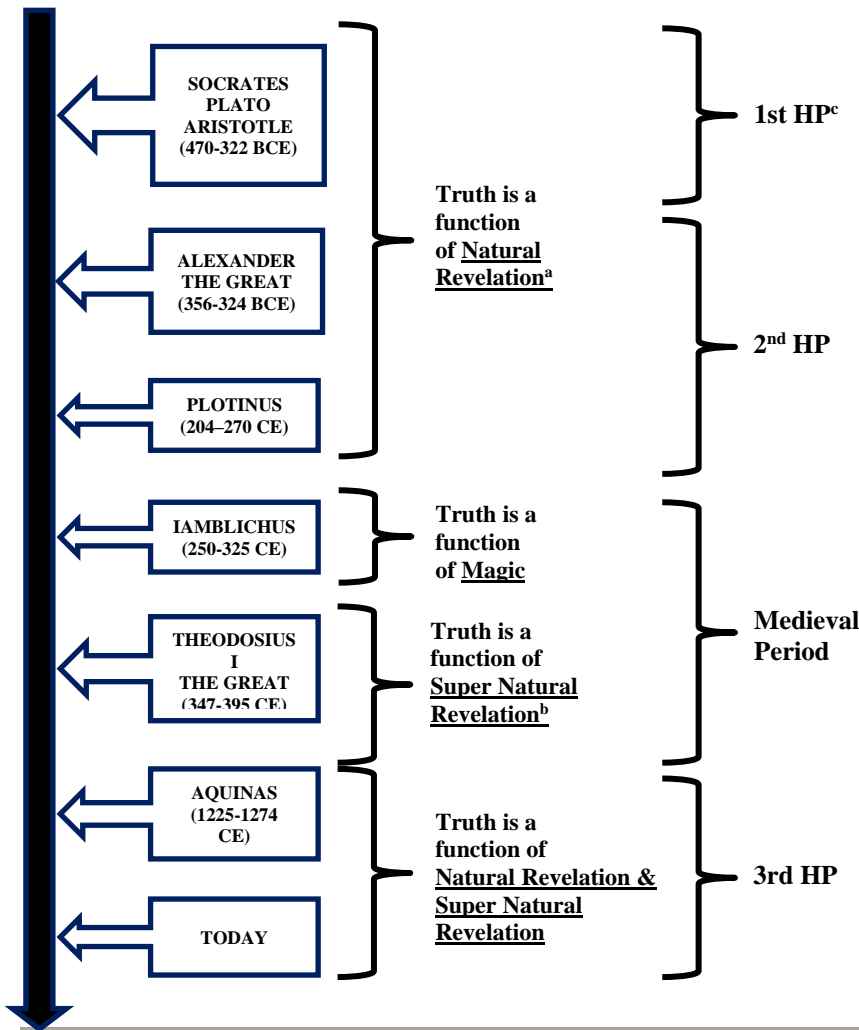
SOCRATES
PLATO
ARISTOTLE
(470-322 BCE)

ALEXANDER
THE GREAT
(356-324 BCE)

PLOTINUS
(204–270 CE)

IAMBLICHUS
(250-325 CE)

THEODOSIUS
I
THE GREAT
(347-395 CE)

AQUINAS
(1225-1274
CE)

TODAY

Truth is a function of Natural Revelation$^{a}$

Truth is a function of Magic

Truth is a function of Super Natural Revelation$^{b}$

Truth is a function of Natural Revelation & Super Natural Revelation

1st HP$^{c}$

2$^{nd}$ HP

Medieval Period

3rd HP